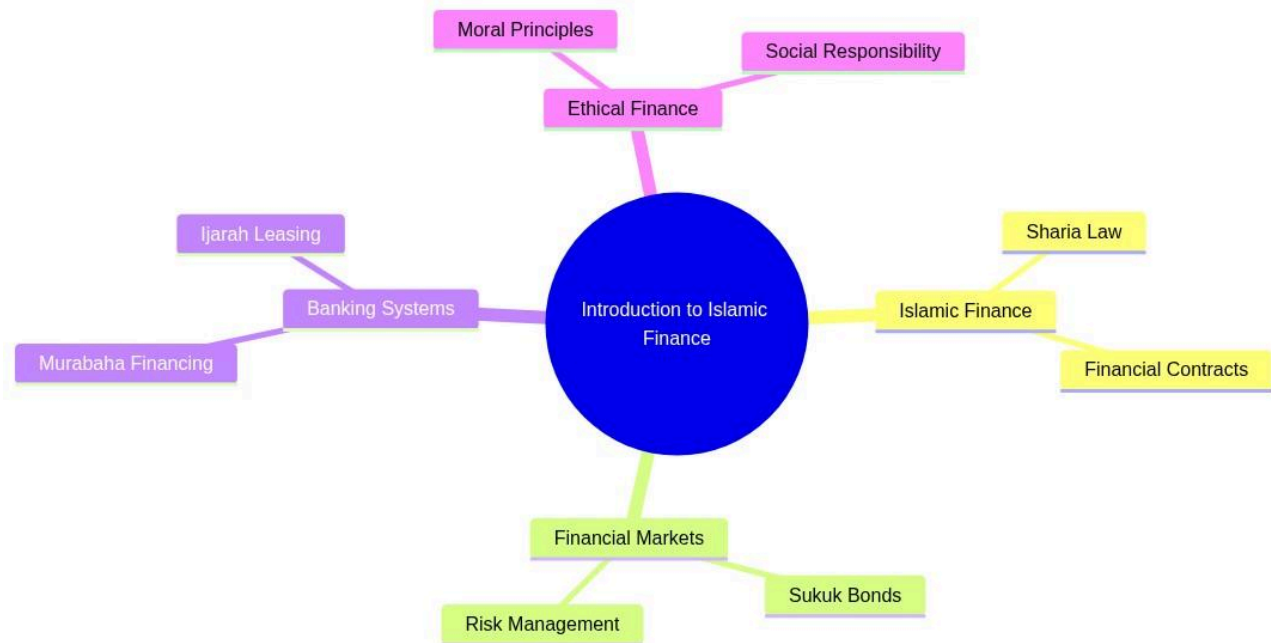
Moral Principles

Social Responsibility

Ethical Finance

Ijarah Leasing

Sharia Law

Banking Systems

Introduction to Islamic Finance

Islamic Finance

Murabaha Financing

Financial Contracts

Financial Markets

Sukuk Bonds

Risk Management